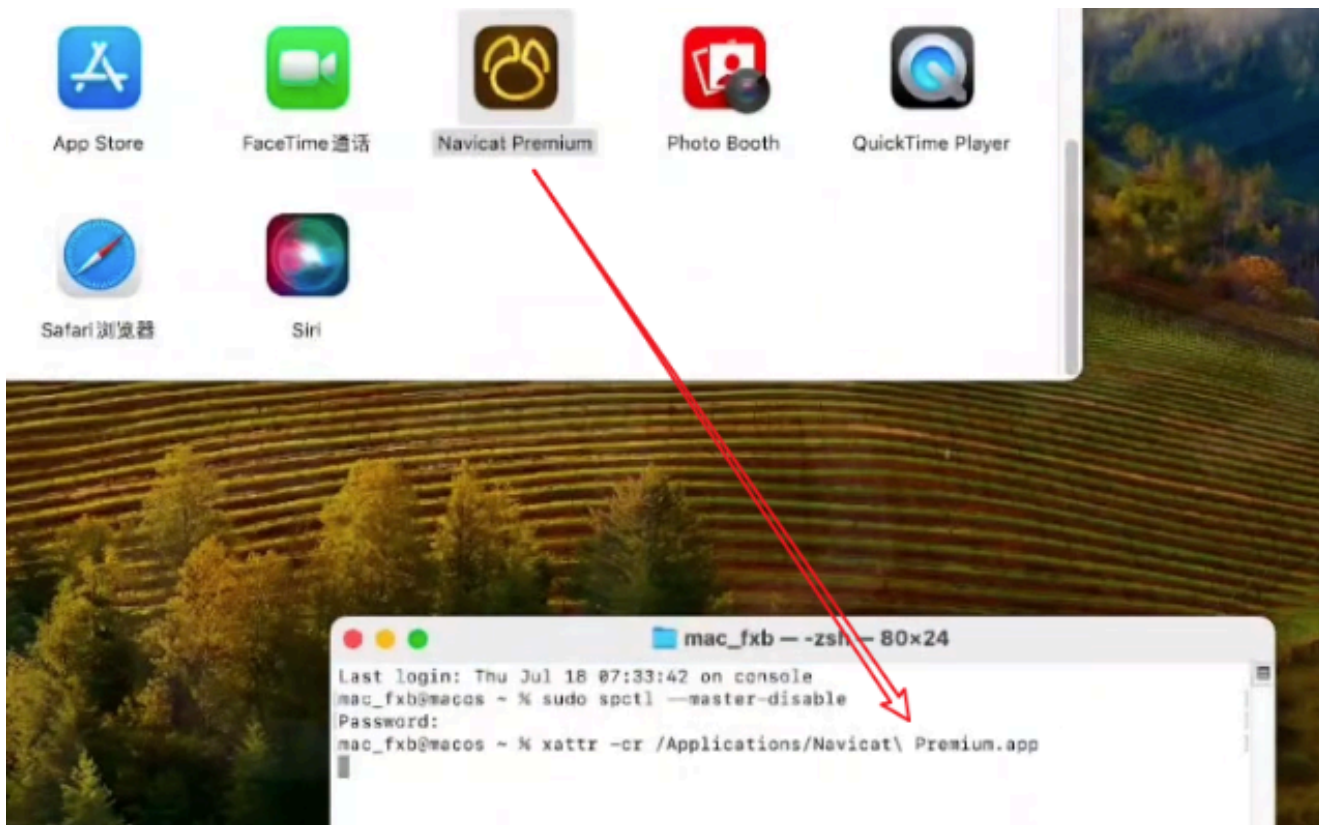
App Store

FaceTime通话

Navicat Premium

Photo Booth

QuickTime Player

Safari浏览器

Siri

mac_fxb — -zsh — 80×24

Last login: Thu Jul 18 07:33:42 on console
mac_fxb@macos ~ % sudo spctl --master-disable
Password:
mac_fxb@macos ~ % xattr -cr /Applications/Navicat\ Premium.app